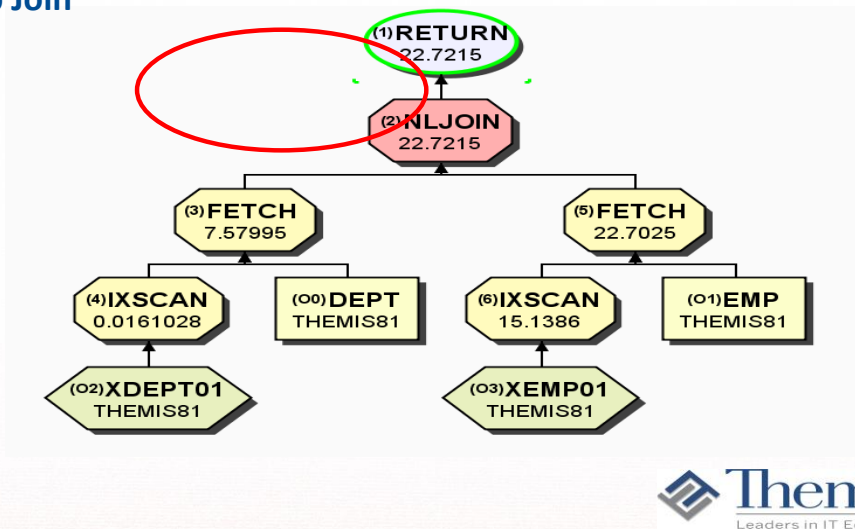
Join

(1)RETURN
22.7215

(2)NLJOIN
22.7215

(3)FETCH
7.57995

(5)FETCH
22.7025

(4)IXSCAN
0.0161028

(O0)DEPT
THEMIS81

(6)IXSCAN
15.1386

(O1)EMP
THEMIS81

(O2)XDEPT01
THEMIS81

(O3)XEMP01
THEMIS81

Then
Leaders in IT E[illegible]